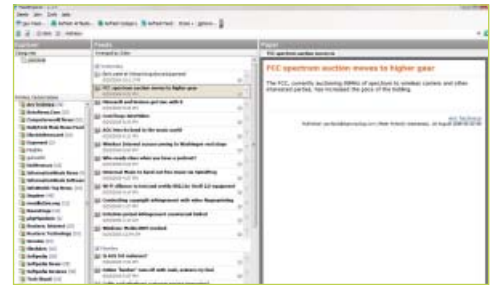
FCC spectrum auction moves to higher gear

The FCC, currently auctioning 84MHz of spectrum to wireless carriers and other interested parties, has increased the pace of the bidding.

Feeds

Reader

Explorer

Microsoft and Yahoo get tax with it

Windows Internet Access passing to Washington next stage

Who needs discs when you have a podcast?

Wi-Fi Alliance to interact with 802.11n Draft 2.0 equipment

Contesting copyright infringement with video fingerprinting

Windows Media DRM cracked

Is AOL for sale?